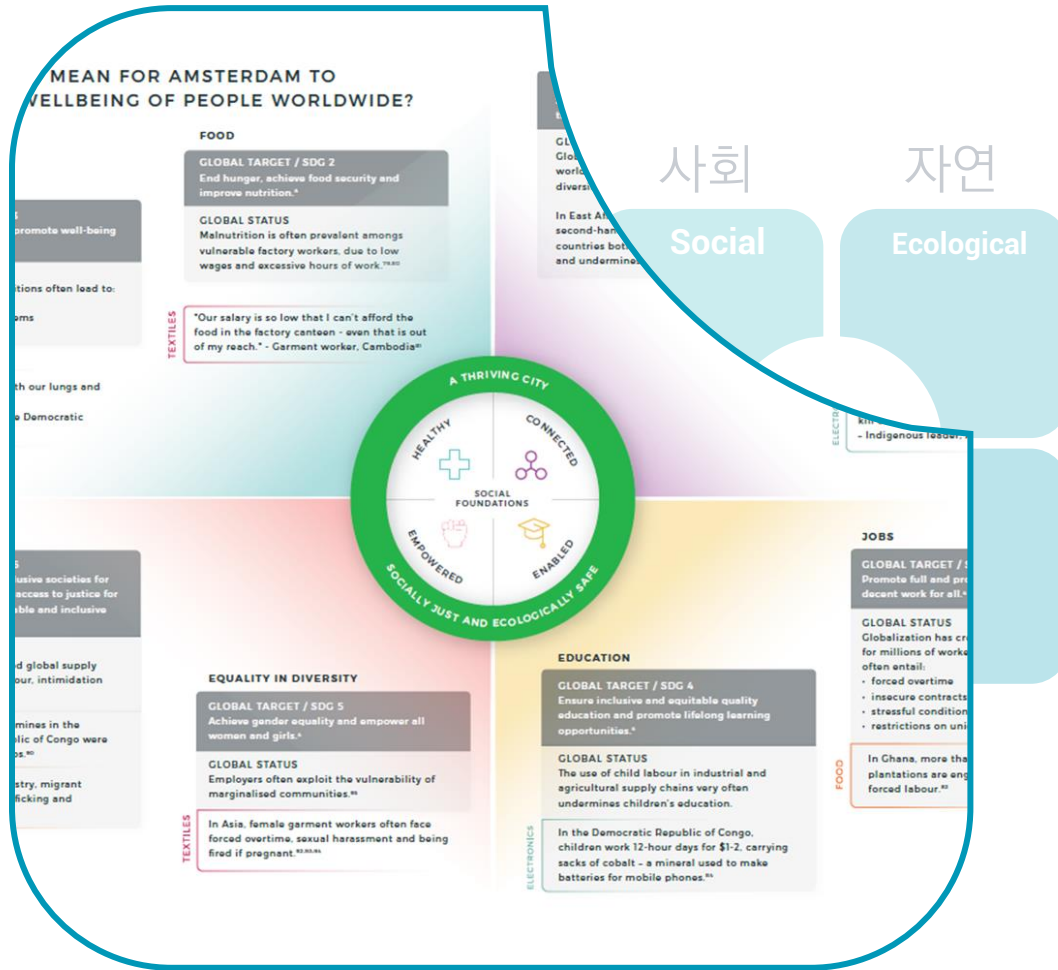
MEAN FOR AMSTERDAM TO
WELLBEING OF PEOPLE WORLDWIDE?

FOOD

GLOBAL TARGET / SDG 2
End hunger, achieve food security and improve nutrition.⁶

GLOBAL STATUS
Malnutrition is often prevalent amongs vulnerable factory workers, due to low wages and excessive hours of work.⁷⁹,⁸⁰

TEXTILES
"Our salary is so low that I can't afford the food in the factory canteen - even that is out of my reach." - Garment worker, Cambodia⁸¹

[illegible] promote well-being

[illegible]tions often lead to:

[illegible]ems

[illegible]th our lungs and

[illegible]e Democratic

GL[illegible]
Glo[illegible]
world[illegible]
divers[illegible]

In East Af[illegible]
second-han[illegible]
countries bot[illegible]
and undermine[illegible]

사회
자연
Social
Ecological

ELECTR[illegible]
kn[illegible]
- Indigenous leader, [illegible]

A THRIVING CITY
HEALTHY
CONNECTED
SOCIAL FOUNDATIONS
EMPOWERED
ENABLED
SOCIALLY JUST AND ECOLOGICALLY SAFE

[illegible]usive societies for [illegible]access to justice for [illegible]ble and inclusive

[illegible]d global supply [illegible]our, intimidation

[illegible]mines in the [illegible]lic of Congo were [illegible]s.⁹⁰

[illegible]stry, migrant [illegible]fficking and

EQUALITY IN DIVERSITY

GLOBAL TARGET / SDG 5
Achieve gender equality and empower all women and girls.⁶

GLOBAL STATUS
Employers often exploit the vulnerability of marginalised communities.⁸⁵

TEXTILES
In Asia, female garment workers often face forced overtime, sexual harassment and being fired if pregnant.⁸²,⁸³,⁸⁴

JOBS

GLOBAL TARGET / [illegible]
Promote full and pro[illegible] decent work for all.⁶

GLOBAL STATUS
Globalization has cr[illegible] for millions of worke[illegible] often entail:
• forced overtime
• insecure contracts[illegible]
• stressful condition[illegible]
• restrictions on uni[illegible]

FOOD
In Ghana, more tha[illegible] plantations are eng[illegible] forced labour.⁸³

EDUCATION

GLOBAL TARGET / SDG 4
Ensure inclusive and equitable quality education and promote lifelong learning opportunities.⁶

GLOBAL STATUS
The use of child labour in industrial and agricultural supply chains very often undermines children's education.

ELECTRONICS
In the Democratic Republic of Congo, children work 12-hour days for $1-2, carrying sacks of cobalt - a mineral used to make batteries for mobile phones.⁸⁶